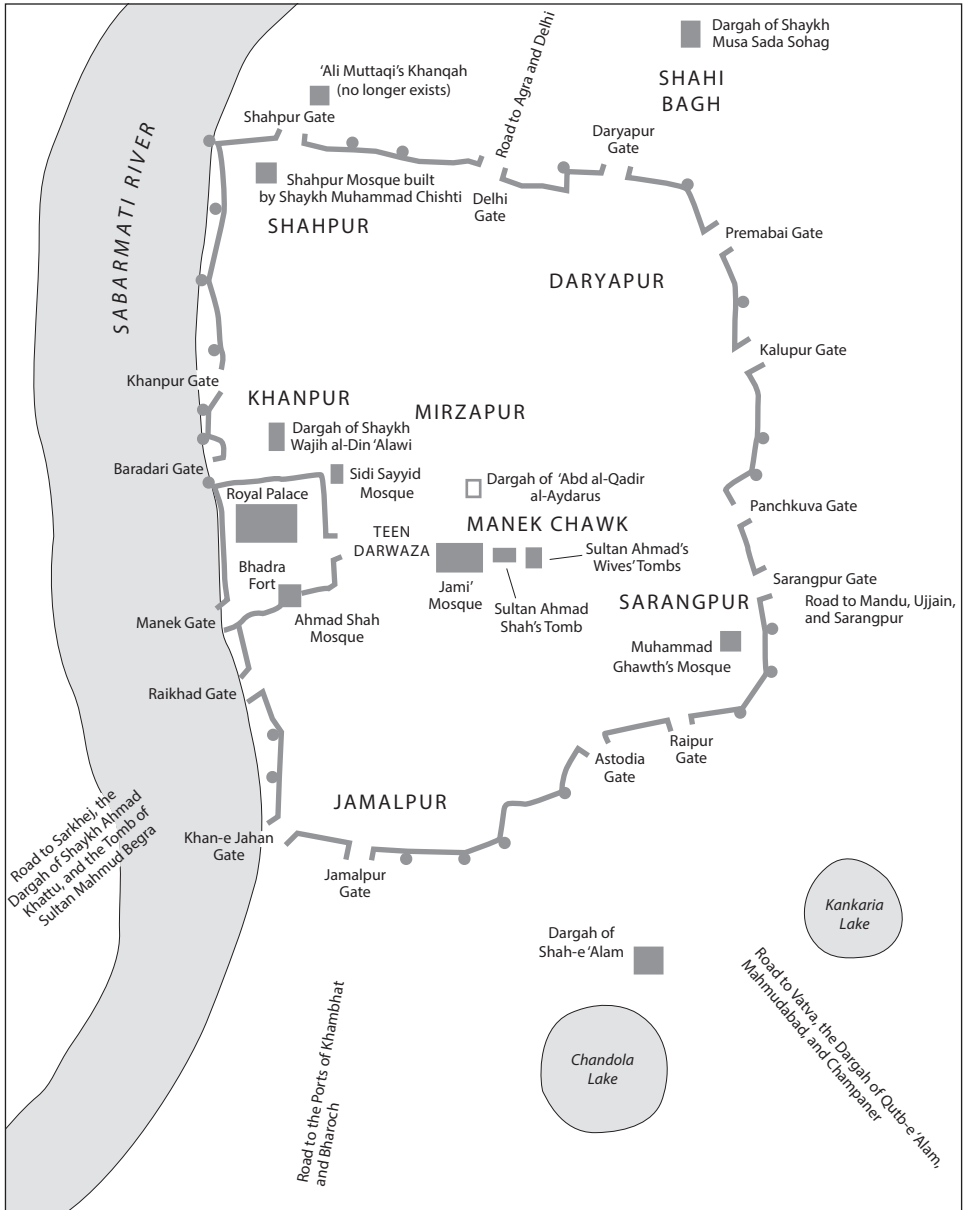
Road to Agra and Delhi

Dargah of Shaykh Musa Sada Sohag

'Ali Muttaqi's Khanqah (no longer exists)

SHAHI BAGH

Shahpur Gate

Daryapur Gate

SABARMATI RIVER

Shahpur Mosque built by Shaykh Muhammad Chishti

Delhi Gate

SHAHPUR

Premabai Gate

DARYAPUR

Kalupur Gate

Khanpur Gate

KHANPUR

MIRZAPUR

Dargah of Shaykh Wajih al-Din 'Alawi

Baradari Gate

Sidi Sayyid Mosque

Dargah of 'Abd al-Qadir al-Aydarus

Panchkuva Gate

Royal Palace

TEEN DARWAZA

MANEK CHAWK

Sultan Ahmad's Wives' Tombs

Bhadra Fort

Jami' Mosque

Sarangpur Gate

Road to Mandu, Ujjain, and Sarangpur

Sultan Ahmad Shah's Tomb

SARANGPUR

Manek Gate

Ahmad Shah Mosque

Muhammad Ghawth's Mosque

Raikhad Gate

Raipur Gate

Astodia Gate

JAMALPUR

Road to Sarkhej, the Dargah of Shaykh Ahmad Khattu, and the Tomb of Sultan Mahmud Begra

Khan-e Jahan Gate

Jamalpur Gate

Kankaria Lake

Dargah of Shah-e 'Alam

Road to Vatva, the Dargah of Qutb-e 'Alam, Mahmudabad, and Champaner

Chandola Lake

Road to the Ports of Khambhat and Bharoch